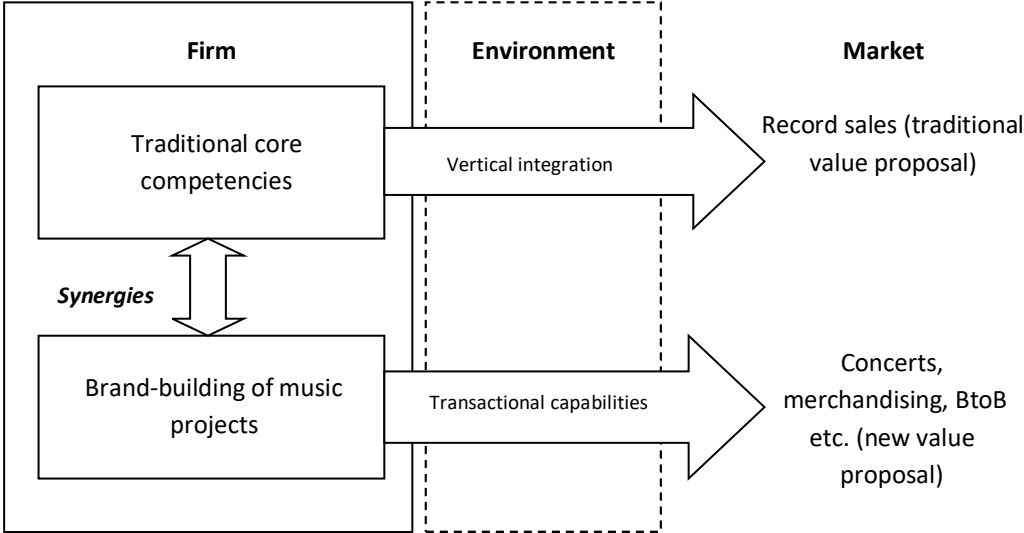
Firm

Environment

Market

Traditional core competencies

Vertical integration

Record sales (traditional value proposal)

Synergies

Brand-building of music projects

Transactional capabilities

Concerts, merchandising, BtoB etc. (new value proposal)